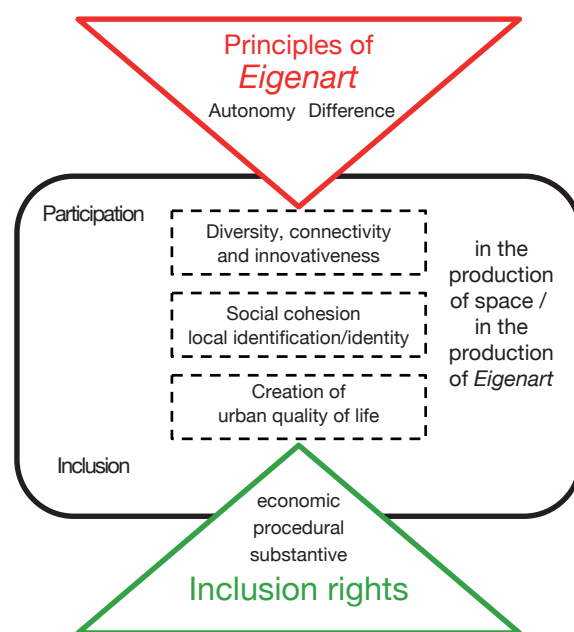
Principles of
*Eigenart*
Autonomy Difference

Participation

Diversity, connectivity and innovativeness

Social cohesion local identification/identity

Creation of urban quality of life

in the production of space / in the production of *Eigenart*

Inclusion

economic
procedural
substantive
Inclusion rights